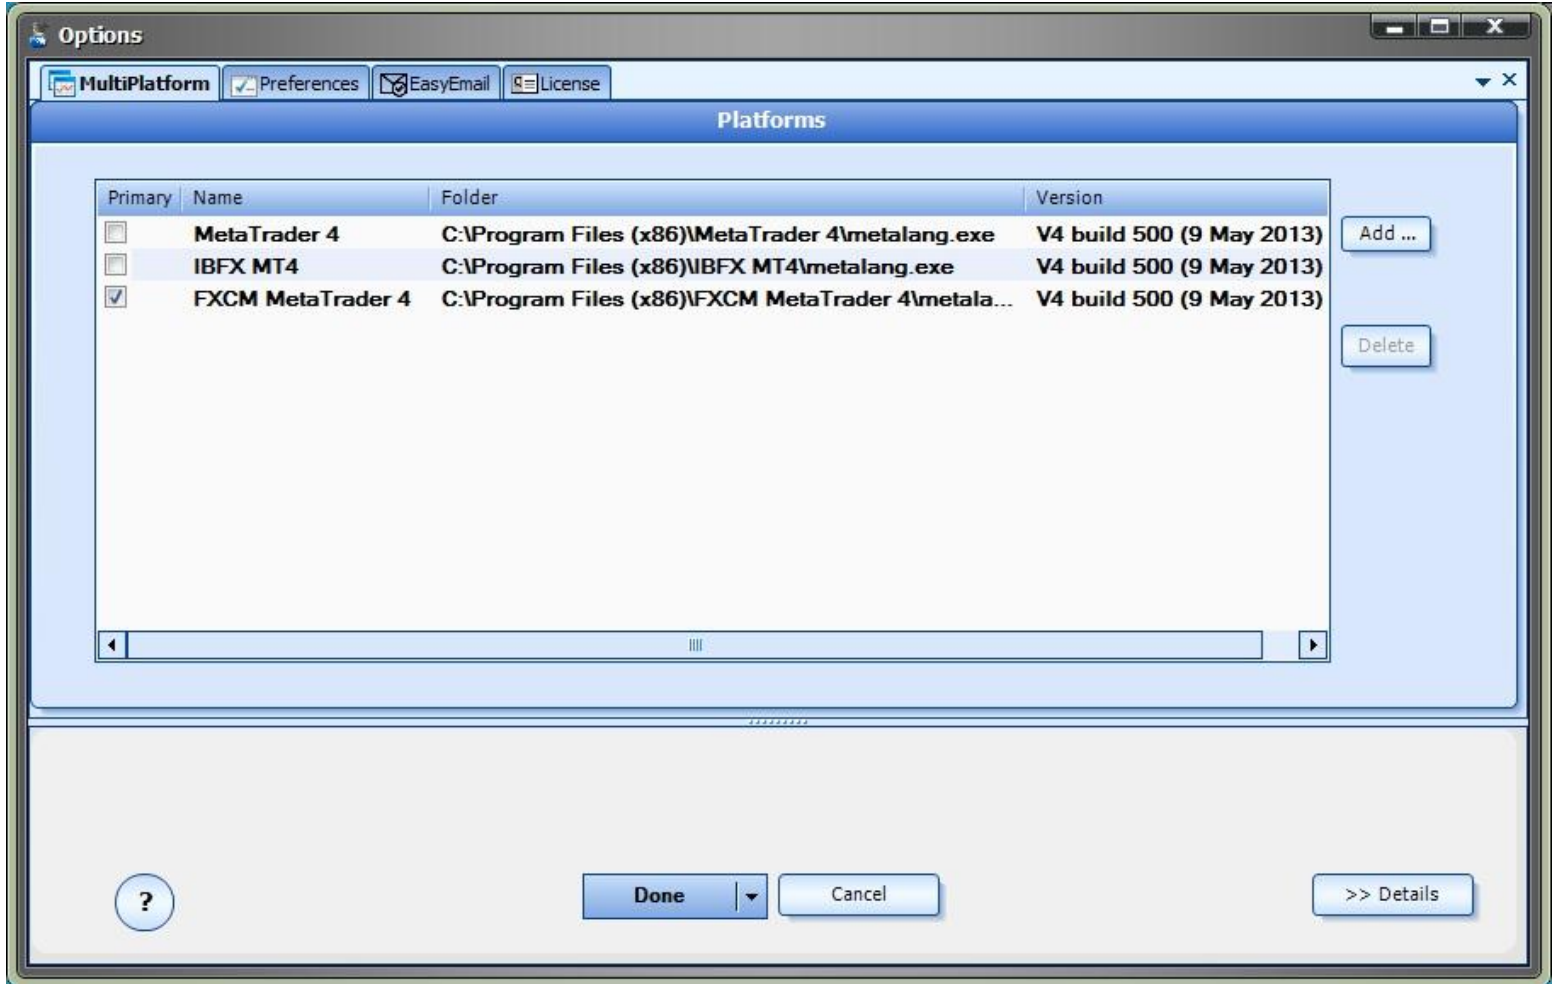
Options

MultiPlatform | Preferences | EasyEmail | License

Platforms

| Primary | Name | Folder | Version |
|---|---|---|---|
| | MetaTrader 4 | C:\Program Files (x86)\MetaTrader 4\metalang.exe | V4 build 500 (9 May 2013) |
| | IBFX MT4 | C:\Program Files (x86)\IBFX MT4\metalang.exe | V4 build 500 (9 May 2013) |
| ✓ | FXCM MetaTrader 4 | C:\Program Files (x86)\FXCM MetaTrader 4\metala... | V4 build 500 (9 May 2013) |

Add ...

Delete

?

Done

Cancel

>> Details